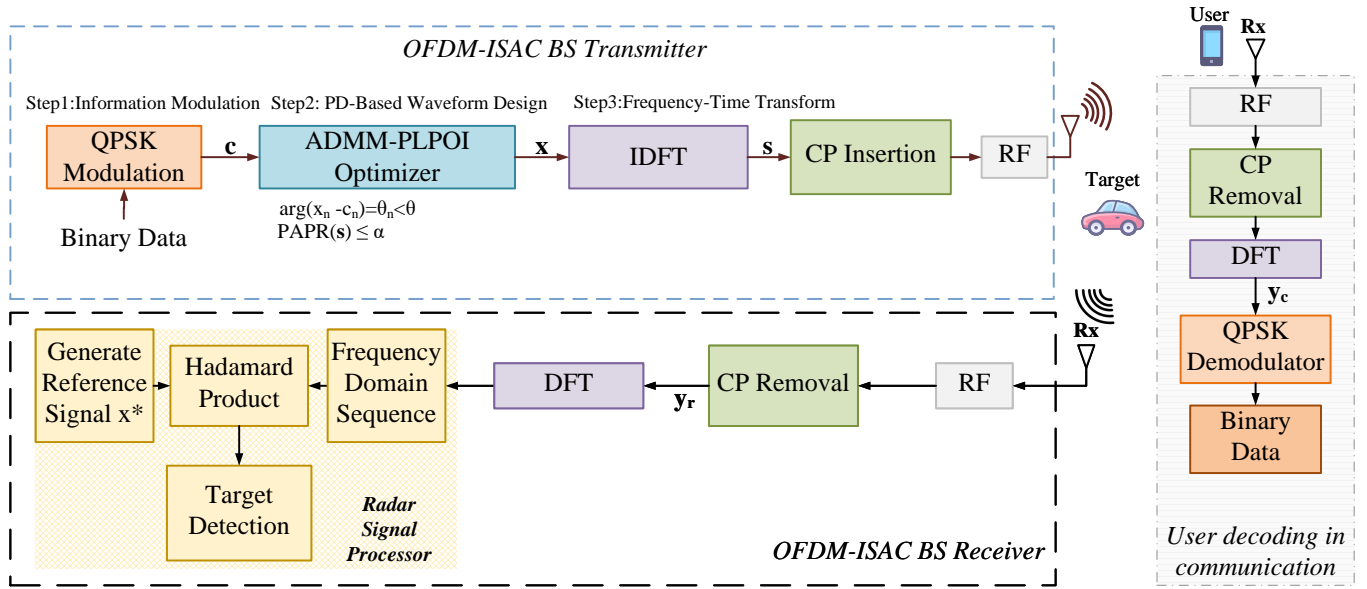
OFDM-ISAC BS Transmitter

Step1:Information Modulation

Step2: PD-Based Waveform Design

Step3:Frequency-Time Transform

QPSK Modulation

c

ADMM-PLPOI Optimizer

x

IDFT

s

CP Insertion

RF

Binary Data

$\arg(x_n - c_n)=\theta_n<\theta$
$PAPR(\mathbf{s}) \leq \alpha$

Target

User

Rx

RF

CP Removal

DFT

$\mathbf{y_c}$

QPSK Demodulator

Binary Data

User decoding in communication

Rx

Generate Reference Signal x*

Hadamard Product

Frequency Domain Sequence

DFT

$\mathbf{y_r}$

CP Removal

RF

Target Detection

Radar Signal Processor

OFDM-ISAC BS Receiver